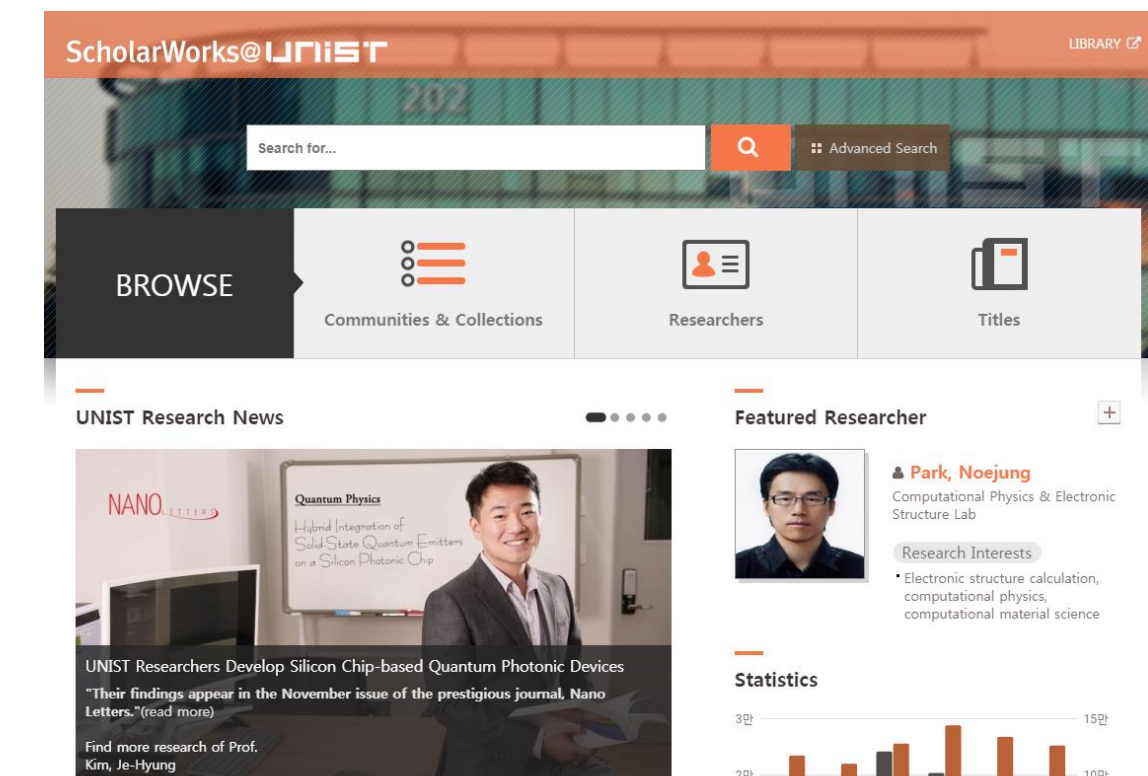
ScholarWorks@UNIST

LIBRARY

202

Search for...

Advanced Search

BROWSE

Communities & Collections

Researchers

Titles

UNIST Research News

NANO LETTERS

Quantum Physics

Hybrid Integration of Solid-State Quantum Emitters on a Silicon Photonic Chip

UNIST Researchers Develop Silicon Chip-based Quantum Photonic Devices

"Their findings appear in the November issue of the prestigious journal, Nano Letters."(read more)

Find more research of Prof. Kim, Je-Hyung

Featured Researcher

+

Park, Noejung

Computational Physics & Electronic Structure Lab

Research Interests

• Electronic structure calculation, computational physics, computational material science

Statistics

3만

15만

2만

10만